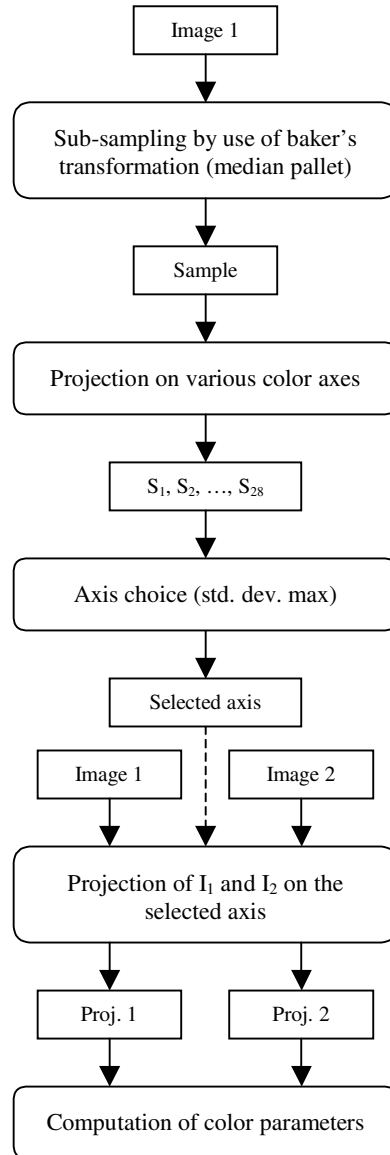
Image 1

Sub-sampling by use of baker's transformation (median pallet)

Sample

Projection on various color axes

$S_1, S_2, \ldots, S_{28}$

Axis choice (std. dev. max)

Selected axis

Image 1

Image 2

Projection of $I_1$ and $I_2$ on the selected axis

Proj. 1

Proj. 2

Computation of color parameters